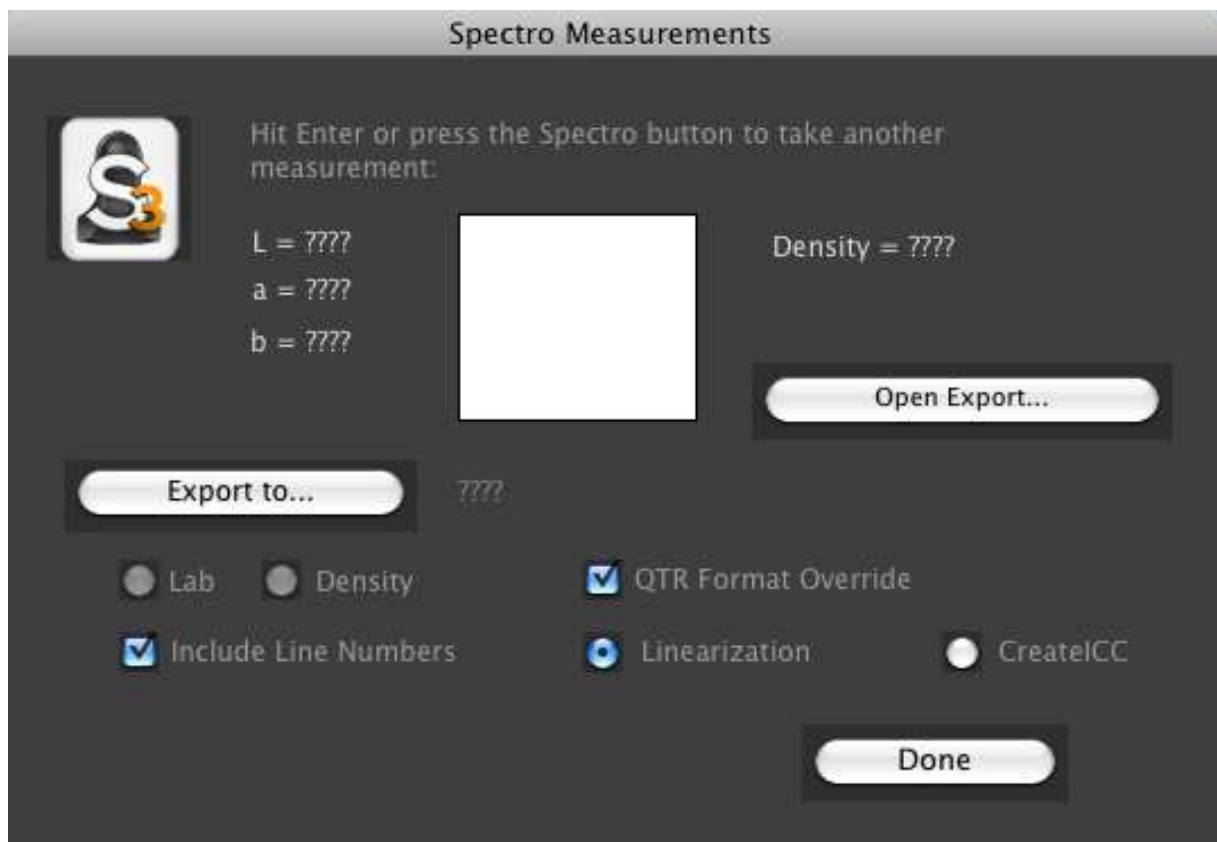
Spectro Measurements

S3

Hit Enter or press the Spectro button to take another measurement:

L = ????

a = ????

b = ????

Density = ????

Open Export...

Export to...

????

Lab

Density

QTR Format Override

Include Line Numbers

Linearization

CreateICC

Done